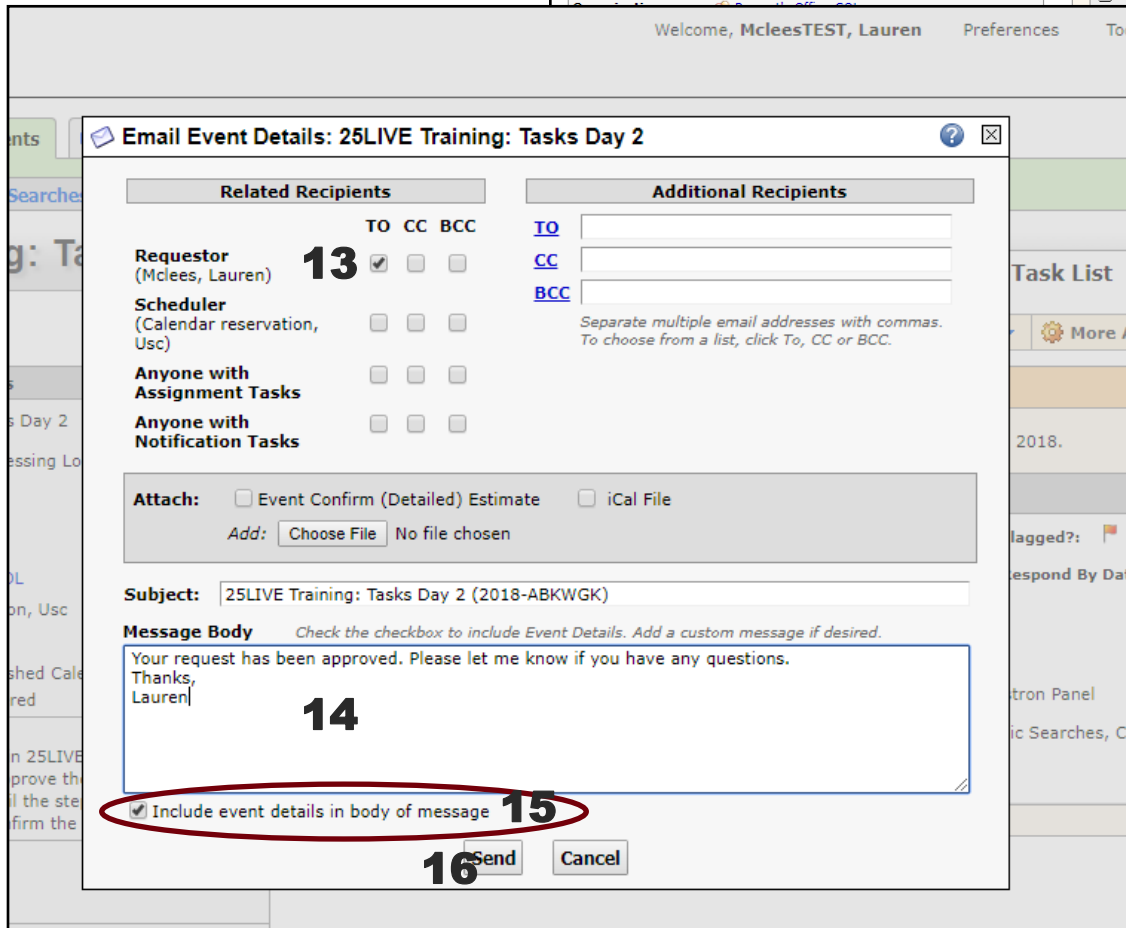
Welcome, McleesTEST, Lauren Preferences To

nts

Searches

g: Ta

s Day 2

essing Lo

DL

on, Usc

shed Cale

red

n 25LIVE

pprove th

l the ste

firm the

Task List

More

2018.

lagged?:

Respond By Da

tron Panel

ic Searches, C

Email Event Details: 25LIVE Training: Tasks Day 2

Related Recipients

TO CC BCC

Requestor (Mclees, Lauren) 13

Scheduler (Calendar reservation, Usc)

Anyone with Assignment Tasks

Anyone with Notification Tasks

Additional Recipients

TO

CC

BCC

Separate multiple email addresses with commas. To choose from a list, click To, CC or BCC.

Attach: Event Confirm (Detailed) Estimate iCal File

Add: Choose File No file chosen

Subject: 25LIVE Training: Tasks Day 2 (2018-ABKWGK)

Message Body Check the checkbox to include Event Details. Add a custom message if desired.

Your request has been approved. Please let me know if you have any questions.
Thanks,
Lauren

14

Include event details in body of message 15

16 Send Cancel